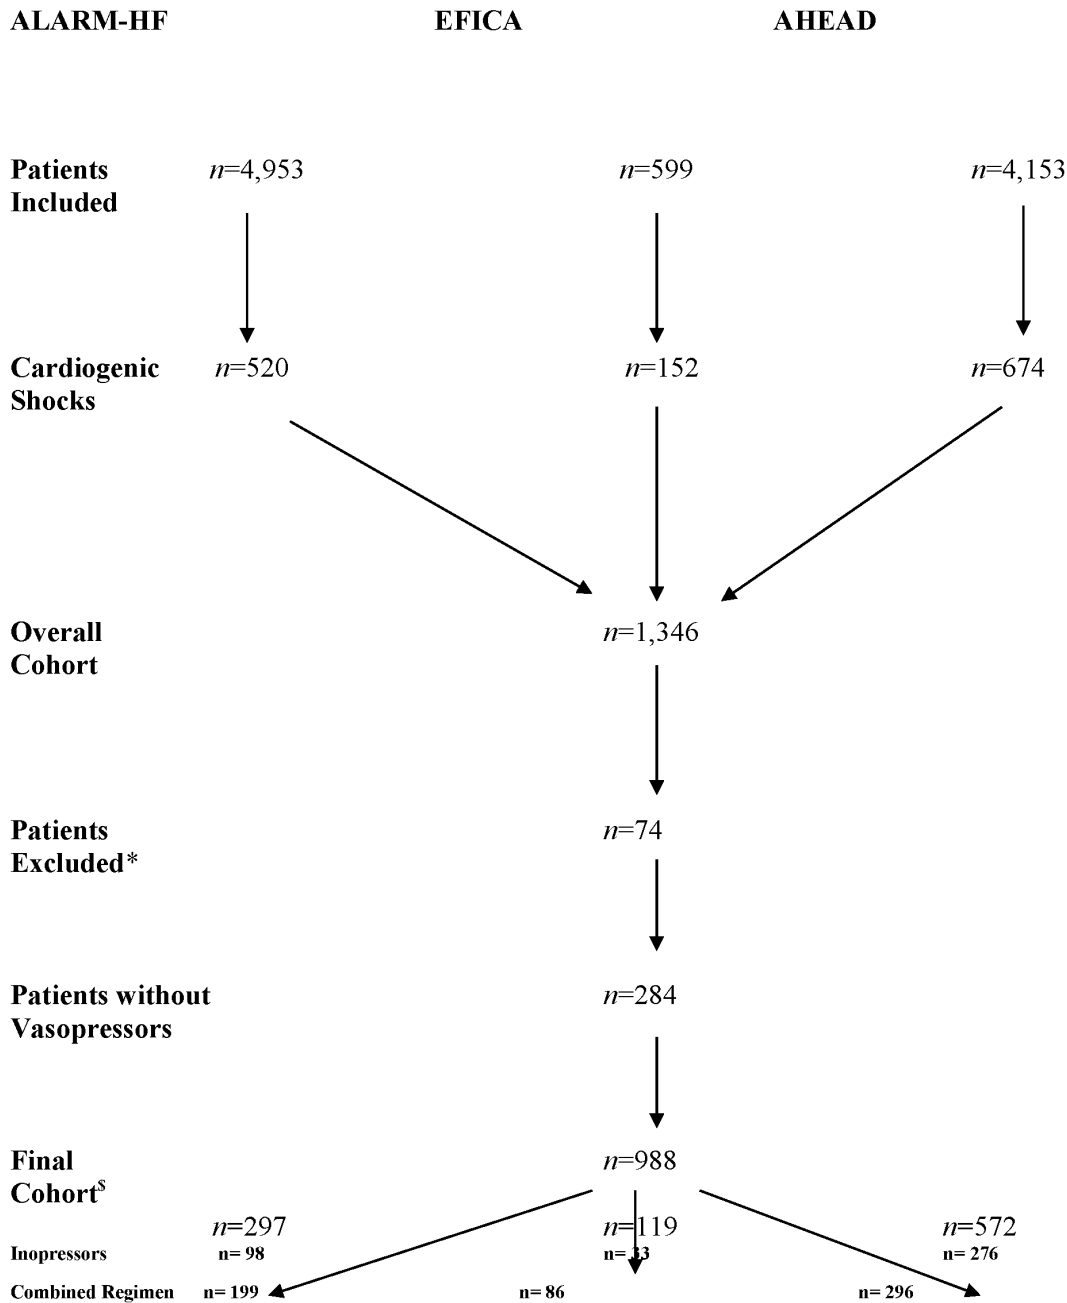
ALARM-HF EFICA AHEAD

Patients Included $n$=4,953 $n$=599 $n$=4,153

Cardiogenic Shocks $n$=520 $n$=152 $n$=674

Overall Cohort $n$=1,346

Patients Excluded* $n$=74

Patients without Vasopressors $n$=284

Final Cohort$^{\$}$ $n$=988

$n$=297 $n$=119 $n$=572

Inopressors n= 98 n= 33 n= 276

Combined Regimen n= 199 n= 86 n= 296